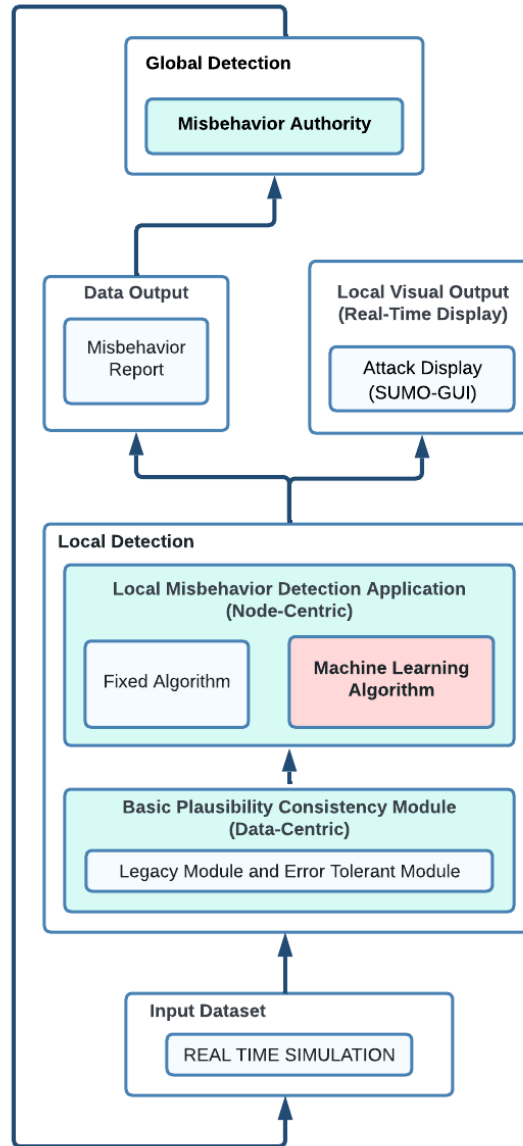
Global Detection

Misbehavior Authority

Data Output

Misbehavior Report

Local Visual Output (Real-Time Display)

Attack Display (SUMO-GUI)

Local Detection

Local Misbehavior Detection Application (Node-Centric)

Fixed Algorithm

Machine Learning Algorithm

Basic Plausibility Consistency Module (Data-Centric)

Legacy Module and Error Tolerant Module

Input Dataset

REAL TIME SIMULATION